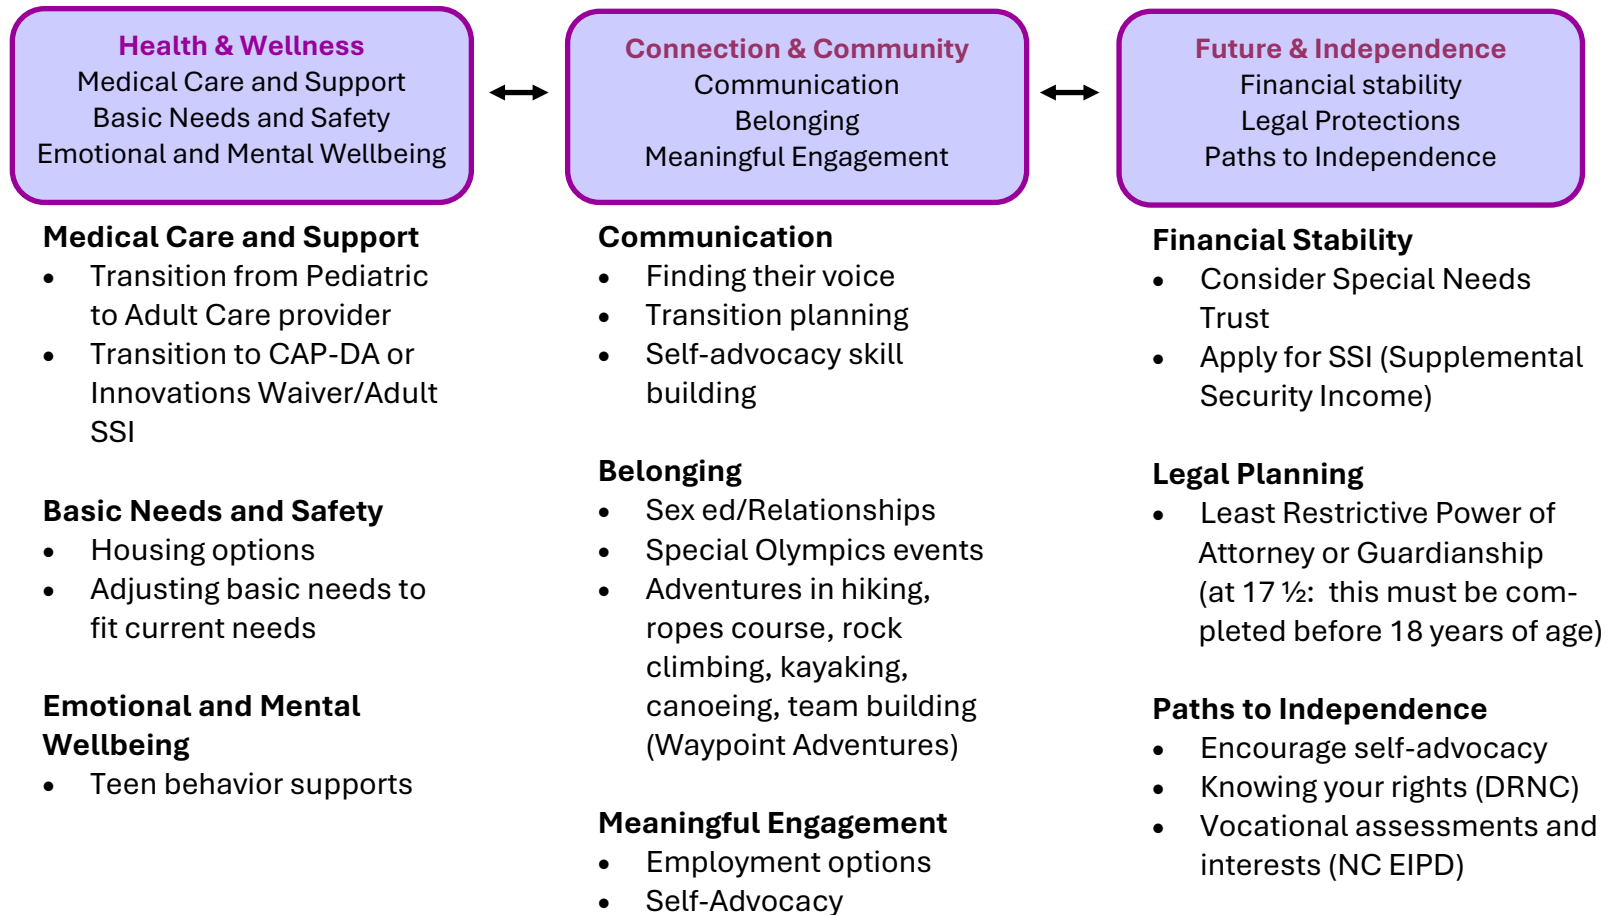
Health & Wellness
Medical Care and Support
Basic Needs and Safety
Emotional and Mental Wellbeing

Medical Care and Support
- Transition from Pediatric to Adult Care provider
- Transition to CAP-DA or Innovations Waiver/Adult SSI

Basic Needs and Safety
- Housing options
- Adjusting basic needs to fit current needs

Emotional and Mental Wellbeing
- Teen behavior supports

Connection & Community
Communication
Belonging
Meaningful Engagement

Communication
- Finding their voice
- Transition planning
- Self-advocacy skill building

Belonging
- Sex ed/Relationships
- Special Olympics events
- Adventures in hiking, ropes course, rock climbing, kayaking, canoeing, team building (Waypoint Adventures)

Meaningful Engagement
- Employment options
- Self-Advocacy

Future & Independence
Financial stability
Legal Protections
Paths to Independence

Financial Stability
- Consider Special Needs Trust
- Apply for SSI (Supplemental Security Income)

Legal Planning
- Least Restrictive Power of Attorney or Guardianship (at 17 ½: this must be completed before 18 years of age)

Paths to Independence
- Encourage self-advocacy
- Knowing your rights (DRNC)
- Vocational assessments and interests (NC EIPD)